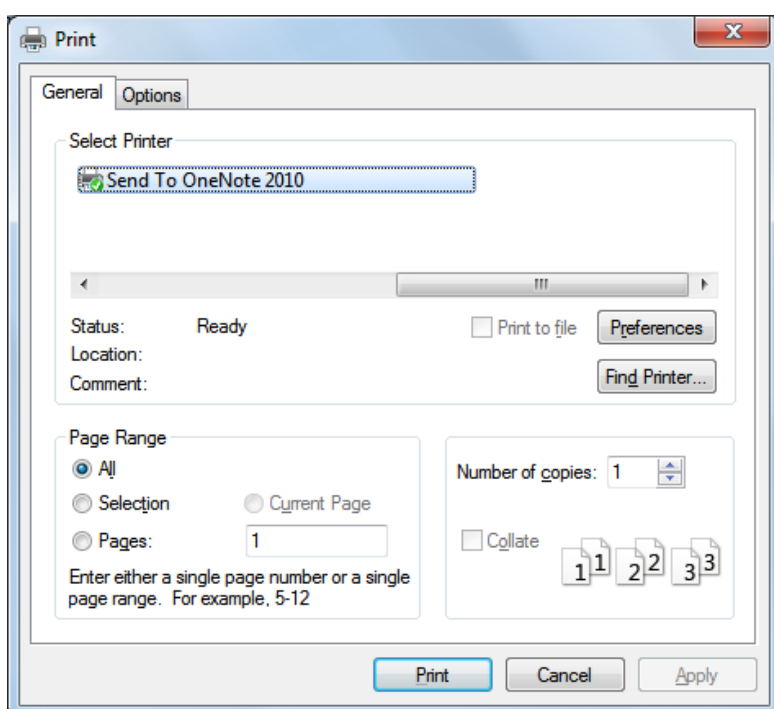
Print

General
Options

Select Printer
Send To OneNote 2010

Status: Ready
Location:
Comment:

Print to file
Preferences
Find Printer...

Page Range
All
Selection
Current Page
Pages: 1
Enter either a single page number or a single page range. For example, 5-12

Number of copies: 1
Collate
1 1 2 2 3 3

Print
Cancel
Apply